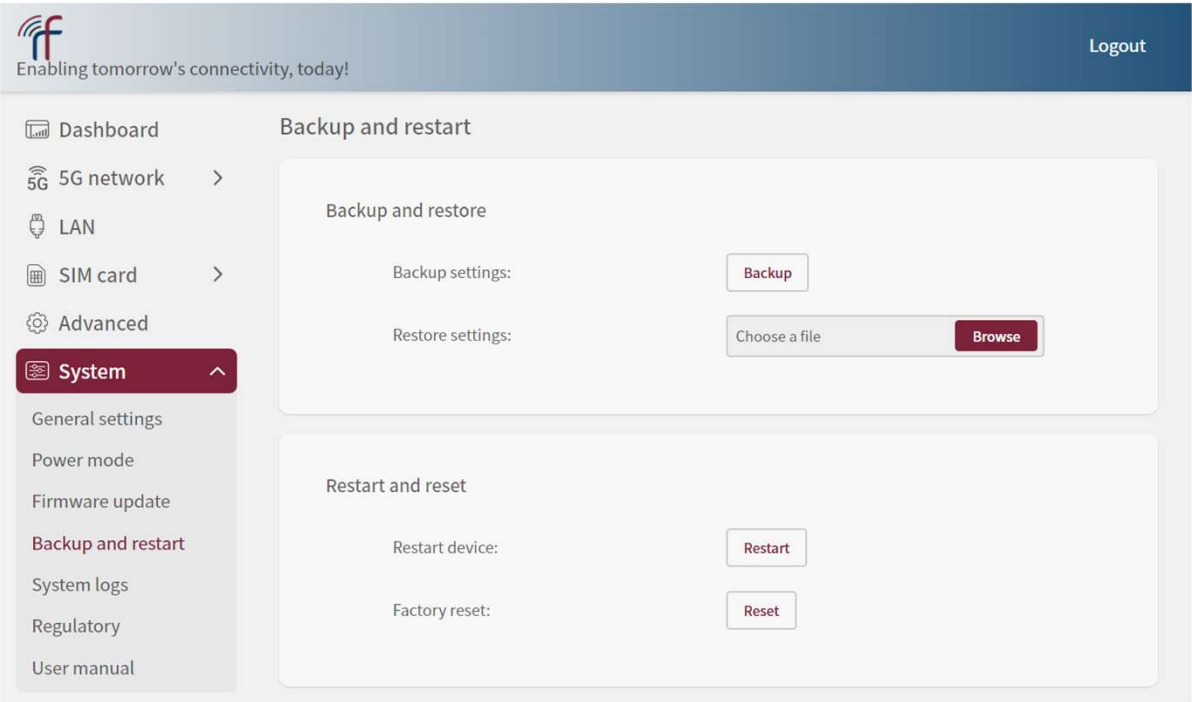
rf
Enabling tomorrow's connectivity, today!

Logout

Dashboard
5G network
LAN
SIM card
Advanced
System
General settings
Power mode
Firmware update
Backup and restart
System logs
Regulatory
User manual

Backup and restart

Backup and restore

Backup settings: Backup

Restore settings: Choose a file Browse

Restart and reset

Restart device: Restart

Factory reset: Reset